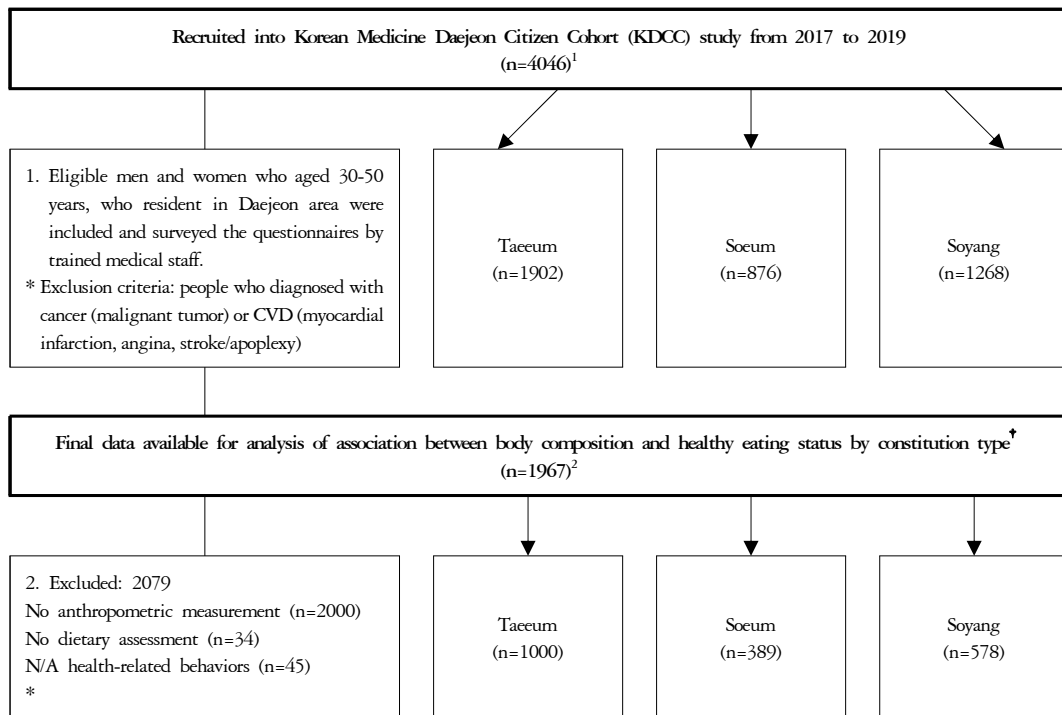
Recruited into Korean Medicine Daejeon Citizen Cohort (KDCC) study from 2017 to 2019 (n=4046)$^1$

1. Eligible men and women who aged 30-50 years, who resident in Daejeon area were included and surveyed the questionnaires by trained medical staff.
* Exclusion criteria: people who diagnosed with cancer (malignant tumor) or CVD (myocardial infarction, angina, stroke/apoplexy)

Taeeum (n=1902)

Soeum (n=876)

Soyang (n=1268)

Final data available for analysis of association between body composition and healthy eating status by constitution type$^†$ (n=1967)$^2$

2. Excluded: 2079
No anthropometric measurement (n=2000)
No dietary assessment (n=34)
N/A health-related behaviors (n=45)
*

Taeeum (n=1000)

Soeum (n=389)

Soyang (n=578)